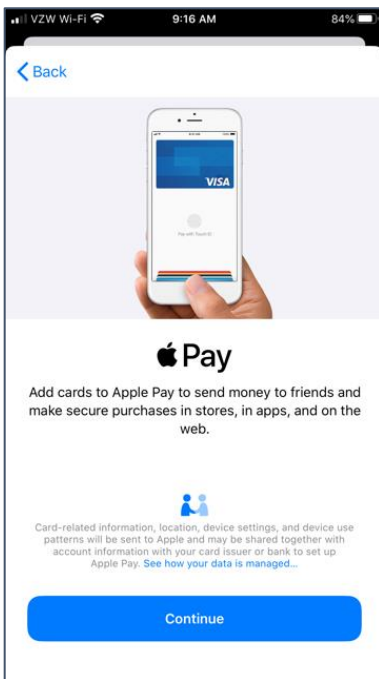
VZW Wi-Fi 9:16 AM 84%

Back

VISA

Pay with Touch ID

 Pay

Add cards to Apple Pay to send money to friends and make secure purchases in stores, in apps, and on the web.

Card-related information, location, device settings, and device use patterns will be sent to Apple and may be shared together with account information with your card issuer or bank to set up Apple Pay. See how your data is managed...

Continue